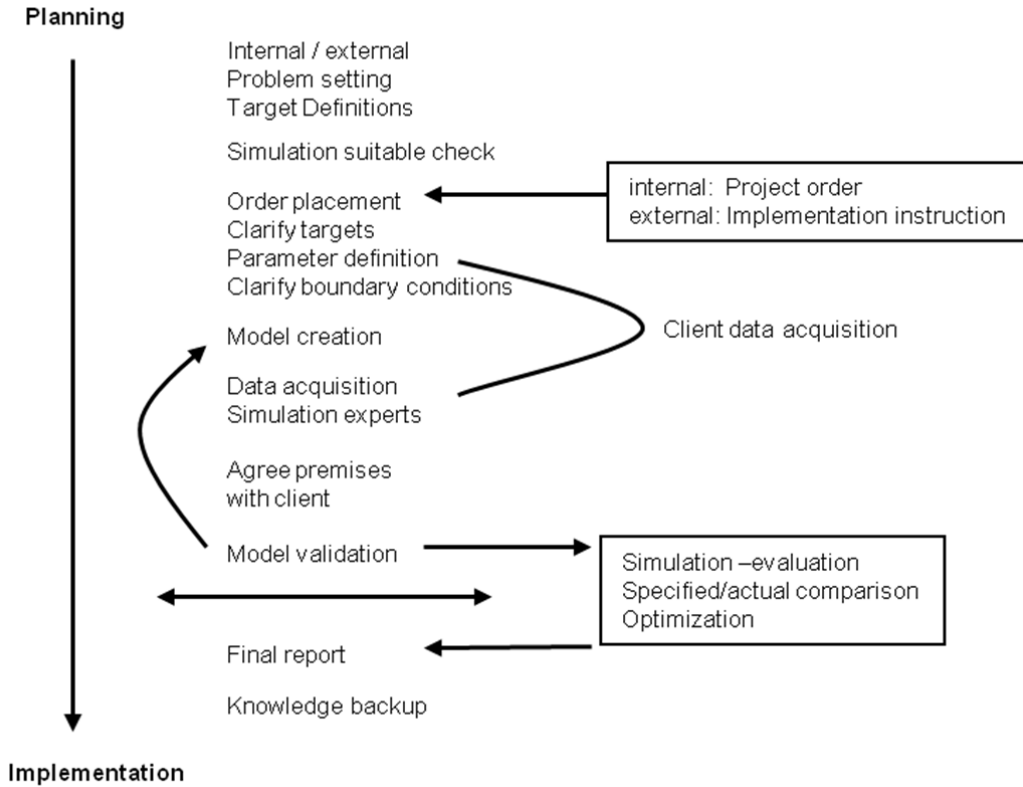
Planning

Internal / external
Problem setting
Target Definitions

Simulation suitable check

Order placement
Clarify targets
Parameter definition
Clarify boundary conditions

internal: Project order
external: Implementation instruction

Model creation

Client data acquisition

Data acquisition
Simulation experts

Agree premises
with client

Model validation

Simulation –evaluation
Specified/actual comparison
Optimization

Final report

Knowledge backup

Implementation